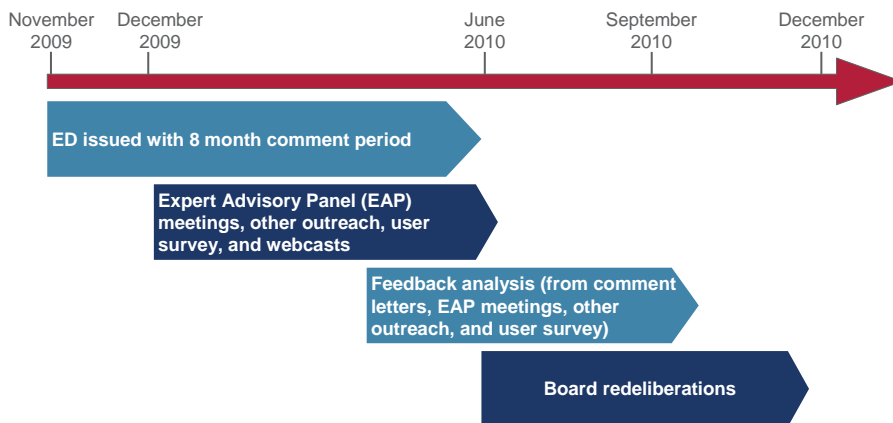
November 2009

December 2009

June 2010

September 2010

December 2010

ED issued with 8 month comment period

Expert Advisory Panel (EAP) meetings, other outreach, user survey, and webcasts

Feedback analysis (from comment letters, EAP meetings, other outreach, and user survey)

Board redeliberations